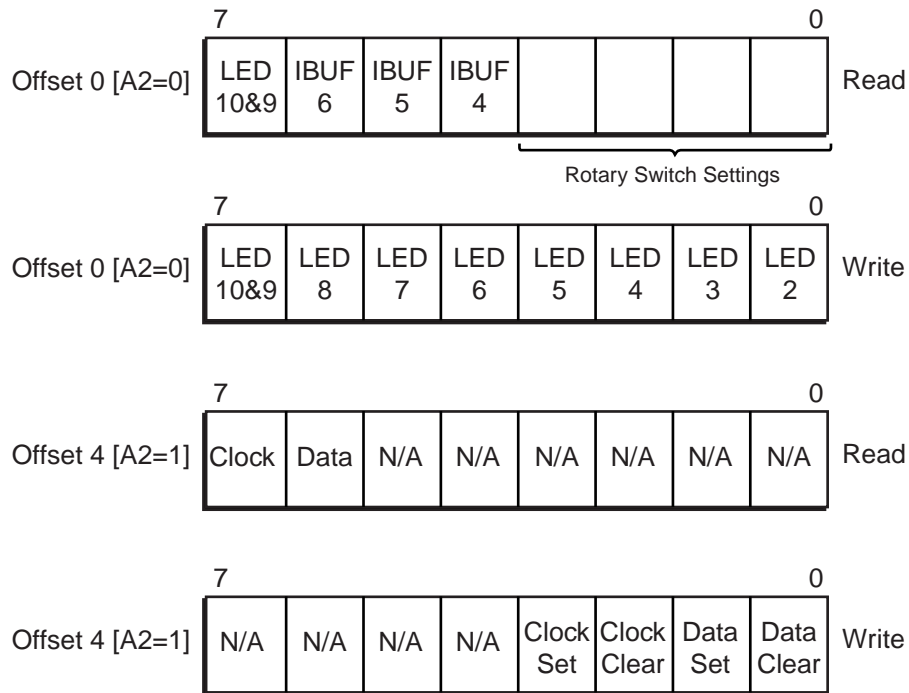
7 0

Offset 0 [A2=0]

| LED 10&9 | IBUF 6 | IBUF 5 | IBUF 4 | | | | |
|---|---|---|---|---|---|---|---|

Read

Rotary Switch Settings

7 0

Offset 0 [A2=0]

| LED 10&9 | LED 8 | LED 7 | LED 6 | LED 5 | LED 4 | LED 3 | LED 2 |
|---|---|---|---|---|---|---|---|

Write

7 0

Offset 4 [A2=1]

| Clock | Data | N/A | N/A | N/A | N/A | N/A | N/A |
|---|---|---|---|---|---|---|---|

Read

7 0

Offset 4 [A2=1]

| N/A | N/A | N/A | N/A | Clock Set | Clock Clear | Data Set | Data Clear |
|---|---|---|---|---|---|---|---|

Write